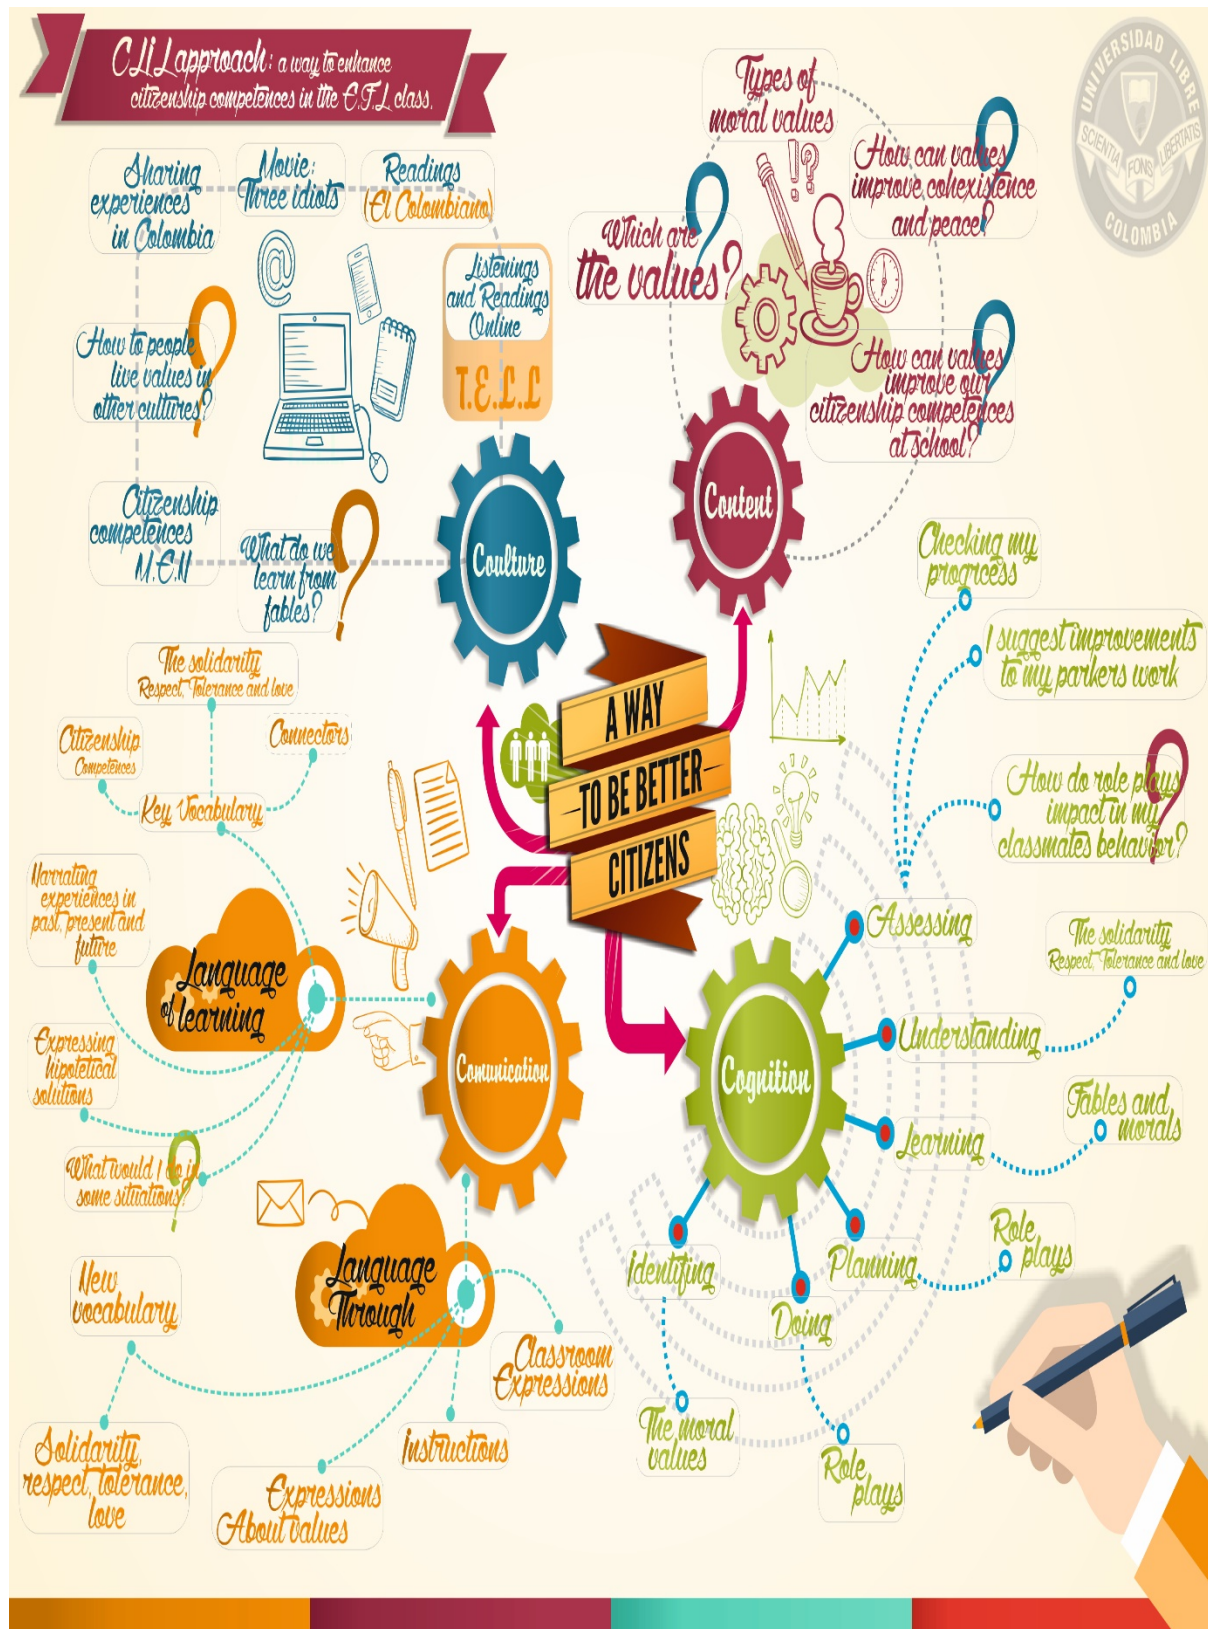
CLIL approach: a way to enhance citizenship competences in the E.F.L class.

UNIVERSIDAD LIBRE
SCIENTIA FONS LIBERTATIS
COLOMBIA

Sharing experiences in Colombia

Movie: Three idiots

Readings (El Colombiano)

Listenings and Readings Online

T.E.L.L

How to people live values in other cultures?

Citizenship competences M.E.N

What do we learn from fables?

Coulture

Types of moral values

Which are the values?

How can values improve coexistence and peace?

How can values improve our citizenship competences at school?

Content

Checking my progress

I suggest improvements to my parkers work

How do role plays impact in my classmates behavior?

A WAY TO BE BETTER CITIZENS

The solidarity Respect, Tolerance and love

Citizenship Competences

Connectors

Key Vocabulary

Narrating experiences in past, present and future

Language of learning

Expressing hipotetical solutions

What would I do in some situations?

Comunication

Language Through

New vocabulary

Classroom Expressions

Solidarity, respect, tolerance, love

Instructions

Expressions About values

Assessing

The solidarity Respect, Tolerance and love

Understanding

Cognition

Fables and morals

Learning

Role plays

Identifing

Planning

Doing

The moral values

Role plays